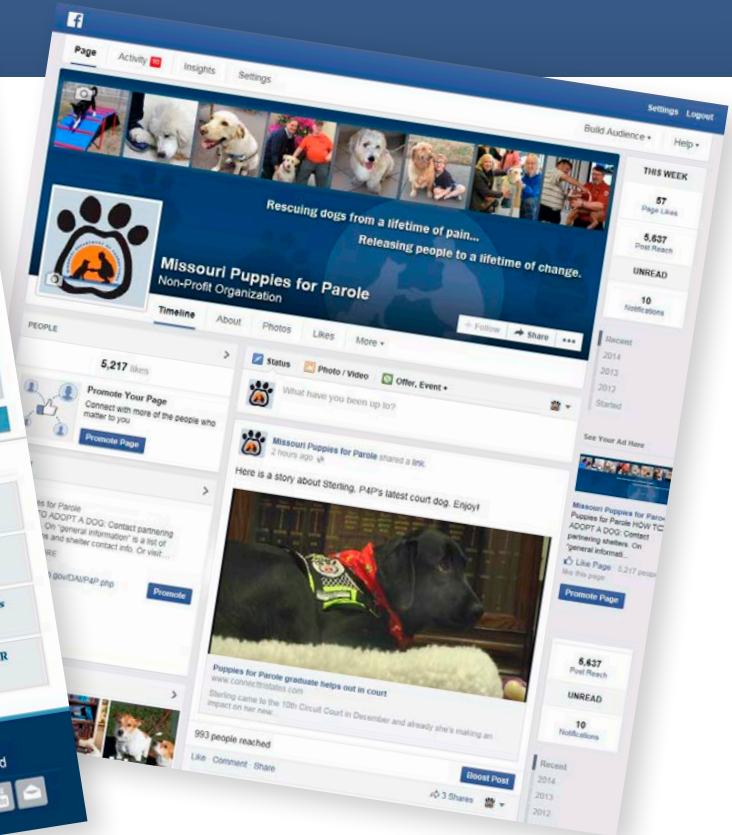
f

Page Activity 10 Insights Settings

Settings Logout

Build Audience ▾ Help ▾

THIS WEEK

57 Page Likes

5,637 Post Reach

UNREAD

10 Notifications

Rescuing dogs from a lifetime of pain...

Releasing people to a lifetime of change.

Missouri Puppies for Parole

Non-Profit Organization

Timeline About Photos Likes More ▾

Follow Share •••

PEOPLE

5,217 likes

Promote Your Page

Connect with more of the people who matter to you

Promote Page

Status Photo / Video Offer, Event ▾

What have you been up to?

Missouri Puppies for Parole shared a link.

2 hours ago

Here is a story about Sterling, P4P's latest court dog. Enjoy!

Puppies for Parole graduate helps out in court

www.connectmostates.com

Sterling came to the 10th Circuit Court in December and already she's making an impact on her new...

993 people reached

Like · Comment · Share

Boost Post

3 Shares

Recent

2014

2013

2012

Started

See Your Ad Here

Missouri Puppies for Parole

Puppies for Parole HOW TO ADOPT A DOG: Contact partnering shelters. On "general informati...

Like Page · 5,217 people like this page

Promote Page

5,637 Post Reach

UNREAD

10 Notifications

Recent

2014

2013

2012

pies for Parole

O ADOPT A DOG: Contact partnering On "general information" is a list of rs and shelter contact info. Or visit...

RE

.gov/DAI/P4P.php

Promote